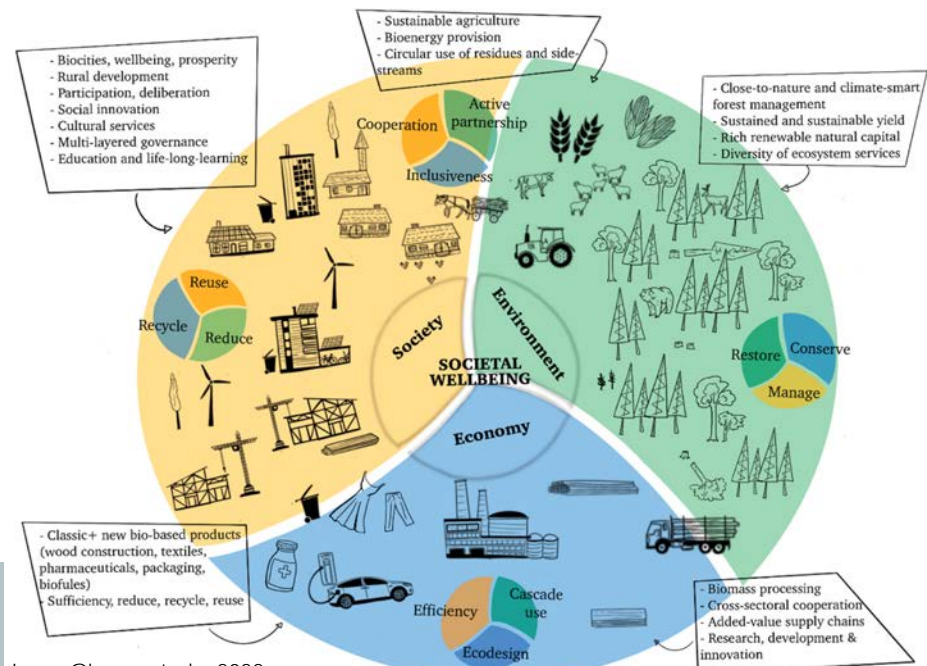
- Biocities, wellbeing, prosperity
- Rural development
- Participation, deliberation
- Social innovation
- Cultural services
- Multi-layered governance
- Education and life-long-learning

- Sustainable agriculture
- Bioenergy provision
- Circular use of residues and side-streams

- Close-to-nature and climate-smart forest management
- Sustained and sustainable yield
- Rich renewable natural capital
- Diversity of ecosystem services

Cooperation
Active partnership
Inclusiveness

Reuse
Recycle
Reduce

Society
Environment
SOCIETAL WELLBEING
Economy

Restore
Conserve
Manage

Efficiency
Cascade use
Ecodesign

- Classic+ new bio-based products (wood construction, textiles, pharmaceuticals, packaging, biofules)
- Sufficiency, reduce, recycle, reuse

- Biomass processing
- Cross-sectoral cooperation
- Added-value supply chains
- Research, development & innovation

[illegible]